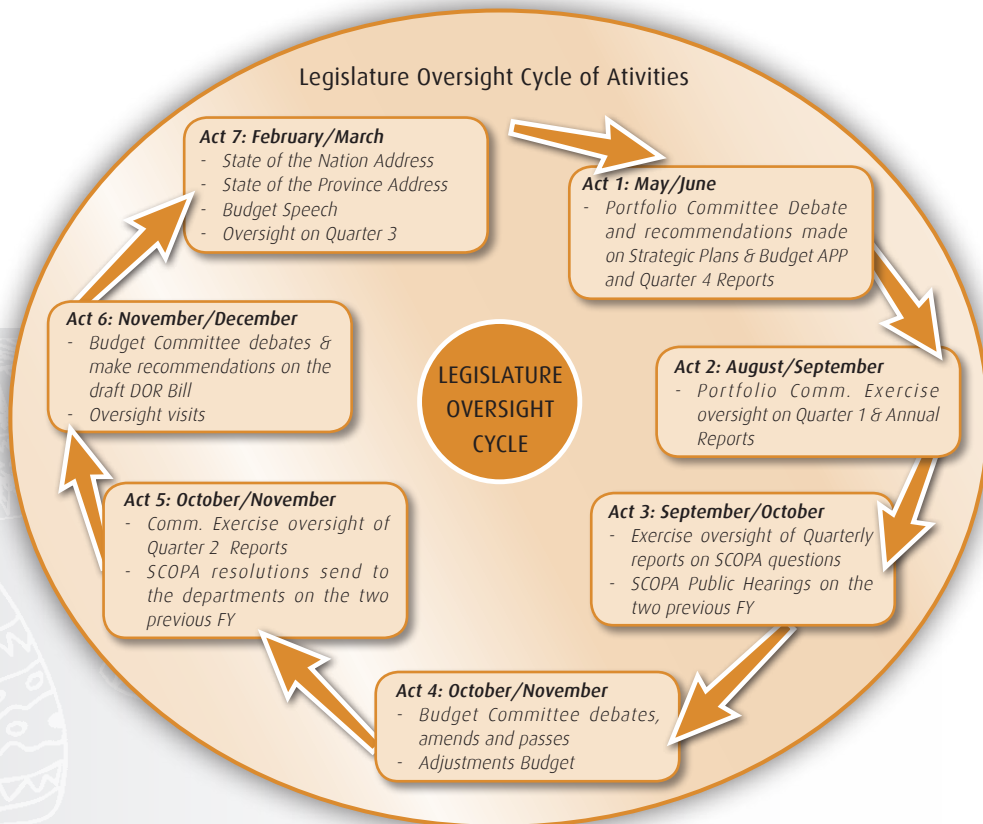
Legislature Oversight Cycle of Ativities

Act 7: February/March
- State of the Nation Address
- State of the Province Address
- Budget Speech
- Oversight on Quarter 3

Act 1: May/June
- Portfolio Committee Debate and recommendations made on Strategic Plans & Budget APP and Quarter 4 Reports

Act 2: August/September
- Portfolio Comm. Exercise oversight on Quarter 1 & Annual Reports

Act 3: September/October
- Exercise oversight of Quarterly reports on SCOPA questions
- SCOPA Public Hearings on the two previous FY

Act 4: October/November
- Budget Committee debates, amends and passes
- Adjustments Budget

Act 5: October/November
- Comm. Exercise oversight of Quarter 2 Reports
- SCOPA resolutions send to the departments on the two previous FY

Act 6: November/December
- Budget Committee debates & make recommendations on the draft DOR Bill
- Oversight visits

LEGISLATURE OVERSIGHT CYCLE